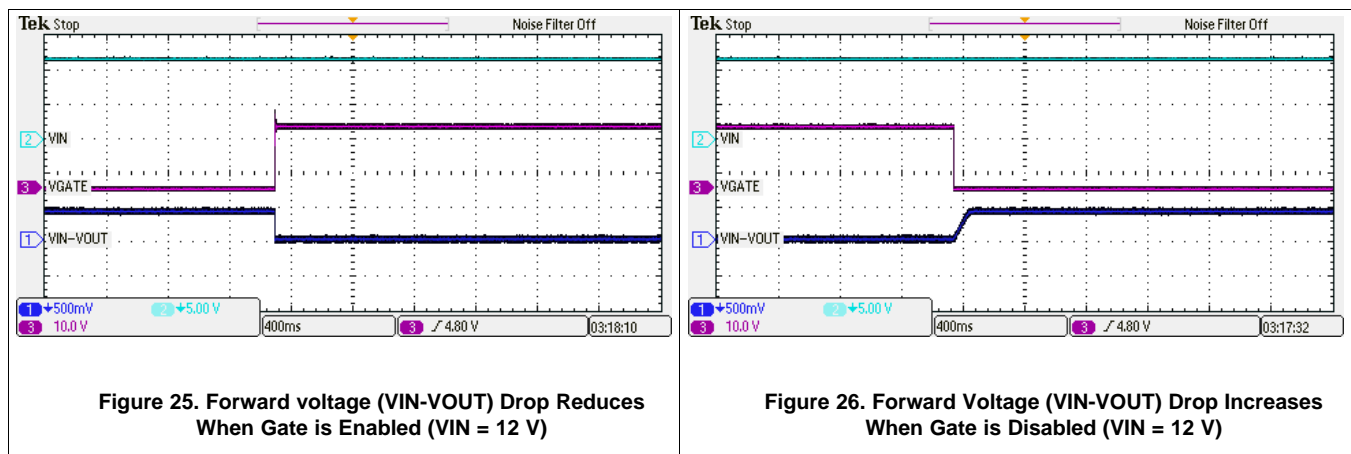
Tek Stop

Noise Filter Off

2 VIN

3 VGATE

1 VIN−VOUT

1 500mV

2 5.00 V

3 10.0 V

400ms

3 ∫ 4.80 V

03:18:10

**Figure 25. Forward voltage (VIN-VOUT) Drop Reduces When Gate is Enabled (VIN = 12 V)**

Tek Stop

Noise Filter Off

2 VIN

3 VGATE

1 VIN−VOUT

1 500mV

2 5.00 V

3 10.0 V

400ms

3 ∫ 4.80 V

03:17:32

**Figure 26. Forward Voltage (VIN-VOUT) Drop Increases When Gate is Disabled (VIN = 12 V)**